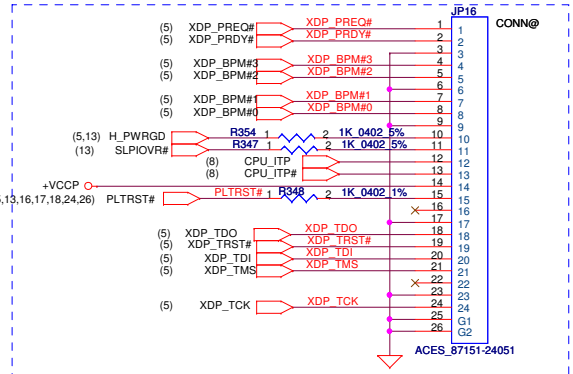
JP16
CONN@
(5) XDP_PREQ# XDP_PREQ# 1 1
(5) XDP_PRDY# XDP_PRDY# 2 2
3 3
(5) XDP_BPM#3 XDP_BPM#3 4 4
(5) XDP_BPM#2 XDP_BPM#2 5 5
6 6
(5) XDP_BPM#1 XDP_BPM#1 7 7
(5) XDP_BPM#0 XDP_BPM#0 8 8
9 9
(5,13) H_PWRGD R354 1 2 1K_0402_5% 10 10
(13) SLPIOVR# R347 1 2 1K_0402_5% 11 11
(8) CPU_ITP 12 12
(8) CPU_ITP# 13 13
+VCCP 14 14
,13,16,17,18,24,26) PLTRST# PLTRST# R348 1 2 1K_0402_1% 15 15
16 16
17 17
(5) XDP_TDO XDP_TDO 18 18
(5) XDP_TRST# XDP_TRST# 19 19
(5) XDP_TDI XDP_TDI 20 20
(5) XDP_TMS XDP_TMS 21 21
22 22
23 23
(5) XDP_TCK XDP_TCK 24 24
25 G1
26 G2
ACES_87151-24051